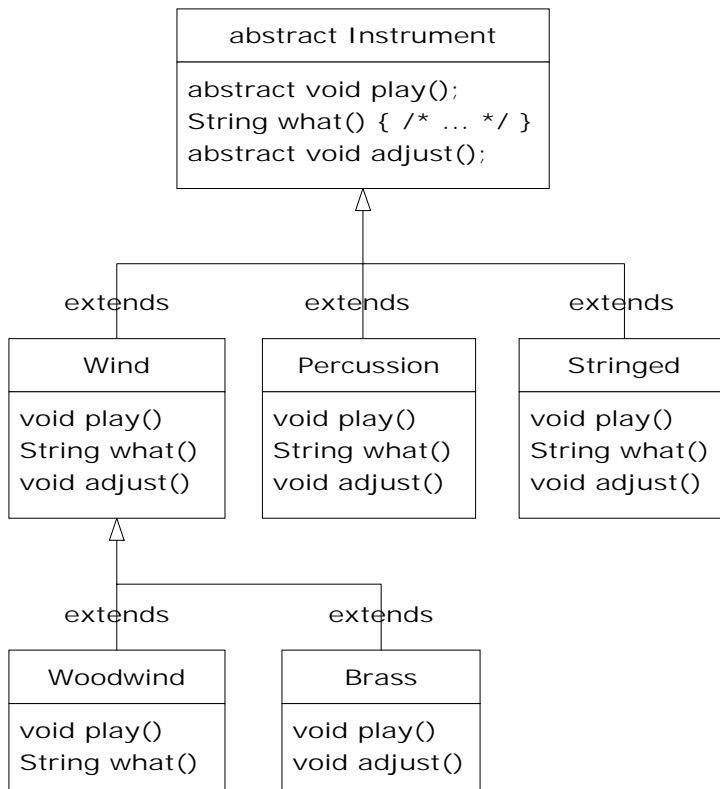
abstract Instrument

abstract void play();
String what() { /* ... */ }
abstract void adjust();

extends

extends

extends

Wind

void play()
String what()
void adjust()

Percussion

void play()
String what()
void adjust()

Stringed

void play()
String what()
void adjust()

extends

extends

Woodwind

void play()
String what()

Brass

void play()
void adjust()